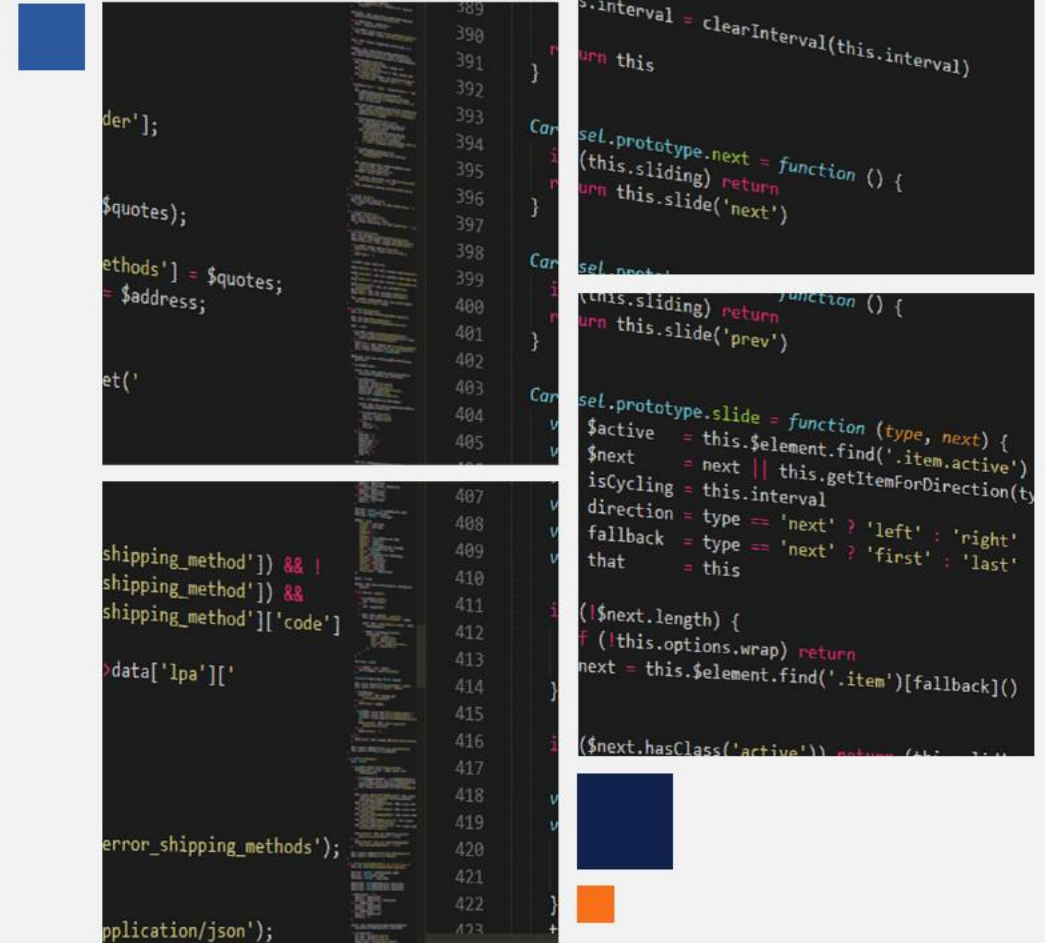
der'];

$quotes);

ethods'] = $quotes;
= $address;

et('

shipping_method']) && !
shipping_method']) &&
shipping_method']['code']

>data['lpa']['

error_shipping_methods');

pplication/json');

389
390
391
392
393
394
395
396
397
398
399
400
401
402
403
404
405
407
408
409
410
411
412
413
414
415
416
417
418
419
420
421
422
423

s.interval = clearInterval(this.interval)
urn this

sel.prototype.next = function () {
(this.sliding) return
urn this.slide('next')

sel.proto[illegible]
(this.sliding) return function () {
urn this.slide('prev')

sel.prototype.slide = function (type, next) {
$active = this.$element.find('.item.active')
$next = next || this.getItemForDirection(ty
isCycling = this.interval
direction = type == 'next' ? 'left' : 'right'
fallback = type == 'next' ? 'first' : 'last'
that = this

(!$next.length) {
f (!this.options.wrap) return
next = this.$element.find('.item')[fallback]()

($next.hasClass('active')) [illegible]